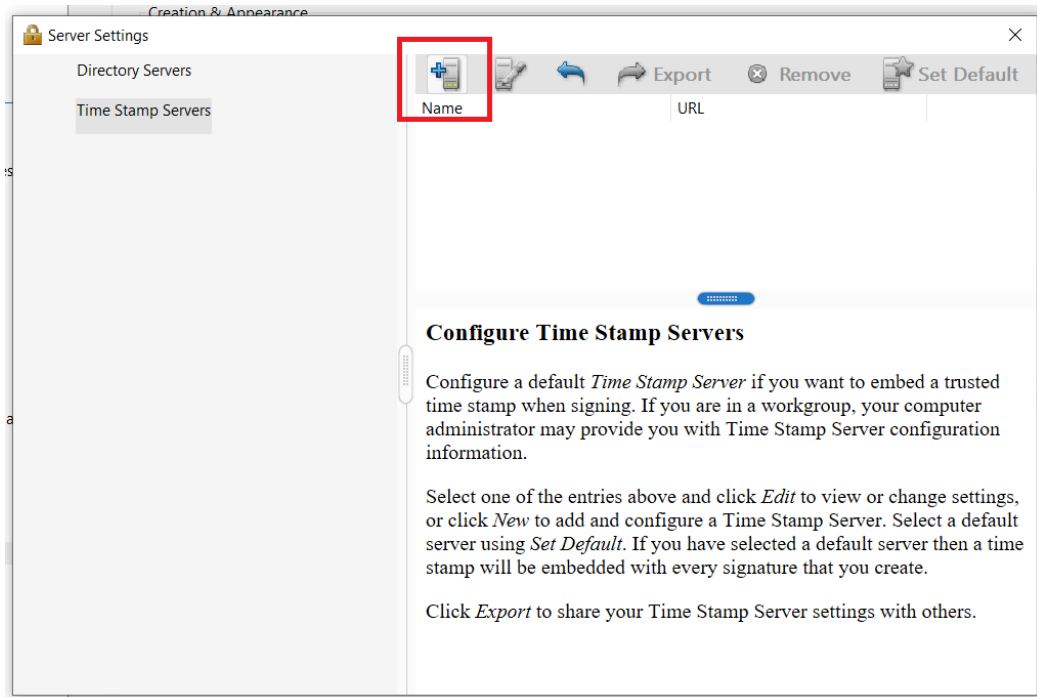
Creation & Appearance

Server Settings

×

Directory Servers

Time Stamp Servers

Export Remove Set Default

| Name | URL |
|---|---|

**Configure Time Stamp Servers**

Configure a default *Time Stamp Server* if you want to embed a trusted time stamp when signing. If you are in a workgroup, your computer administrator may provide you with Time Stamp Server configuration information.

Select one of the entries above and click *Edit* to view or change settings, or click *New* to add and configure a Time Stamp Server. Select a default server using *Set Default*. If you have selected a default server then a time stamp will be embedded with every signature that you create.

Click *Export* to share your Time Stamp Server settings with others.